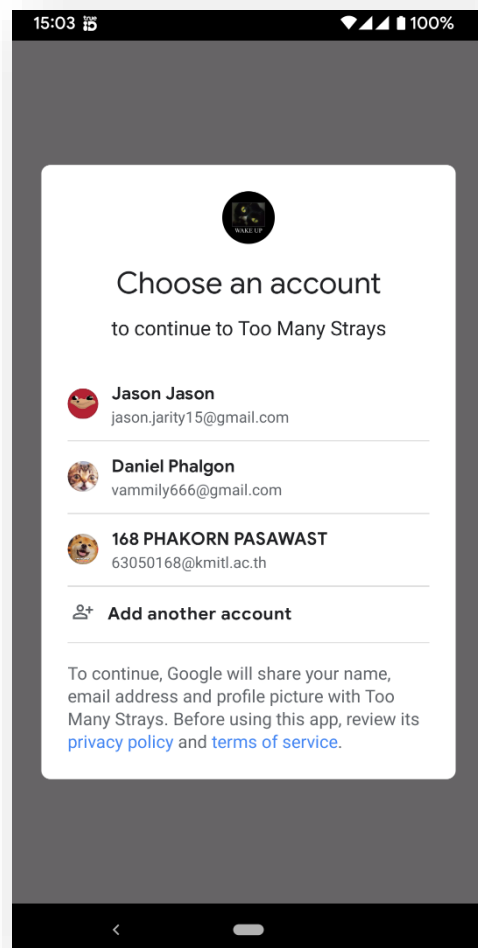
15:03 true ID
100%

WAKE UP

Choose an account

to continue to Too Many Strays

Jason Jason
jason.jarity15@gmail.com

Daniel Phalgon
vammily666@gmail.com

168 PHAKORN PASAWAST
63050168@kmitl.ac.th

Add another account

To continue, Google will share your name, email address and profile picture with Too Many Strays. Before using this app, review its privacy policy and terms of service.